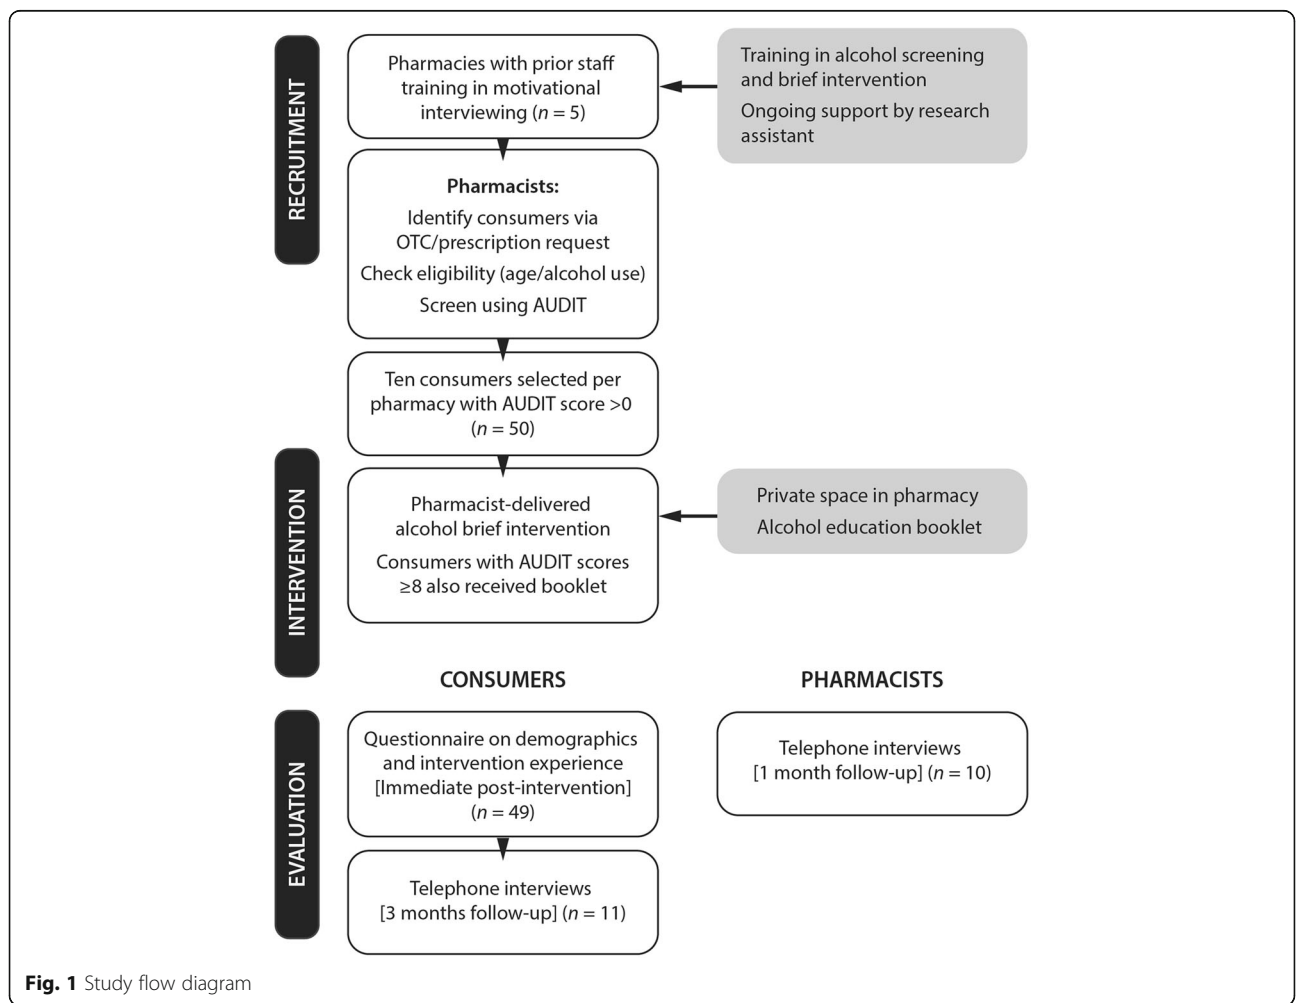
RECRUITMENT

Pharmacies with prior staff training in motivational interviewing ($n = 5$)

Training in alcohol screening and brief intervention

Ongoing support by research assistant

Pharmacists:

Identify consumers via OTC/prescription request

Check eligibility (age/alcohol use)

Screen using AUDIT

Ten consumers selected per pharmacy with AUDIT score >0 ($n = 50$)

INTERVENTION

Pharmacist-delivered alcohol brief intervention

Consumers with AUDIT scores ≥8 also received booklet

Private space in pharmacy

Alcohol education booklet

CONSUMERS

PHARMACISTS

EVALUATION

Questionnaire on demographics and intervention experience [Immediate post-intervention] ($n = 49$)

Telephone interviews [1 month follow-up] ($n = 10$)

Telephone interviews [3 months follow-up] ($n = 11$)

Fig. 1 Study flow diagram